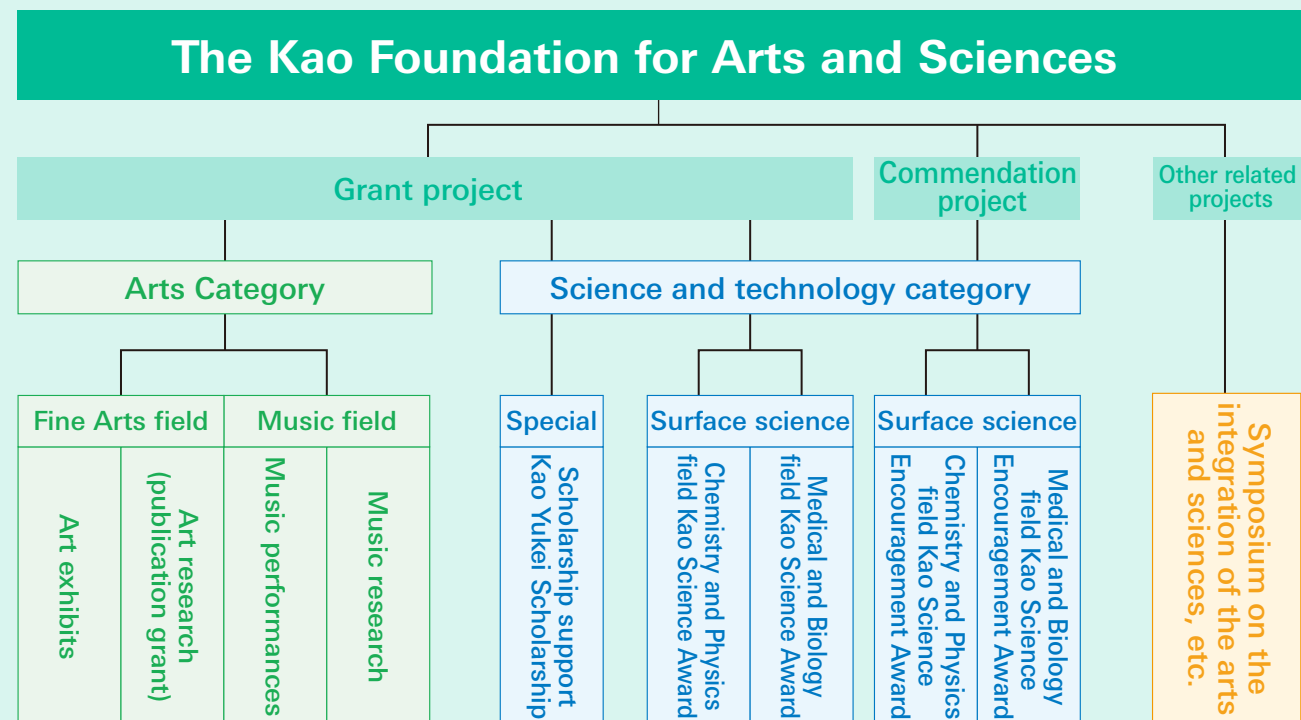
The Kao Foundation for Arts and Sciences

Grant project

Commendation project

Other related projects

Arts Category

Science and technology category

Fine Arts field

Music field

Special

Surface science

Surface science

Art exhibits

Art research (publication grant)

Music performances

Music research

Scholarship support Kao Yukei Scholarship

Chemistry and Physics field Kao Science Award

Medical and Biology field Kao Science Award

Chemistry and Physics field Kao Science Encouragement Award

Medical and Biology field Kao Science Encouragement Award

Symposium on the integration of the arts and sciences, etc.